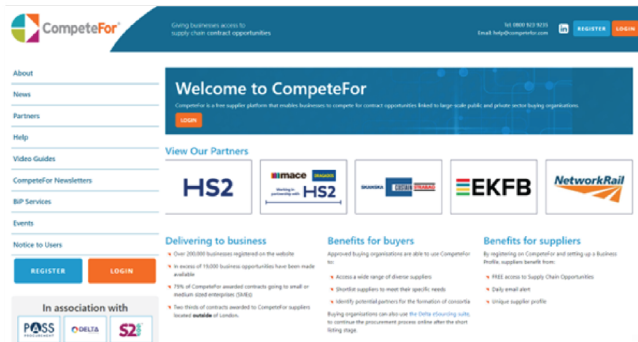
CompeteFor®

Giving businesses access to supply chain contract opportunities

Tel: 0800 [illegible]
Email: help@competefor.com

in REGISTER LOGIN

About

News

Partners

Help

Video Guides

CompeteFor Newsletters

BiP Services

Events

Notice to Users

REGISTER LOGIN

In association with

PASS DELTA S2

Welcome to CompeteFor

CompeteFor is a free supplier platform that enables businesses to compete for contract opportunities linked to large scale public and private sector buying organisations.

LOGIN

View Our Partners

HS2

mace DRAGADOS Working in partnership with HS2

SKANSKA COSTAIN STRABAG

EKFB

NetworkRail

Delivering to business

Over 200,000 businesses registered on the website

In excess of 19,000 business opportunities have been made available

73% of CompeteFor awarded contracts going to small or medium sized enterprises (SMEs)

Two thirds of contracts awarded to CompeteFor suppliers located outside of London.

Benefits for buyers

Approved buying organisations are able to use CompeteFor to:

Access a wide range of diverse suppliers

Shortlist suppliers to meet their specific needs

Identify potential partners for the formation of consortia

Buying organisations can also use the Delta eSourcing suite to continue the procurement process online after the short listing stage.

Benefits for suppliers

By registering on CompeteFor and setting up a Business Profile, suppliers benefit from:

FREE access to Supply Chain Opportunities

Daily email alert

Unique supplier profile